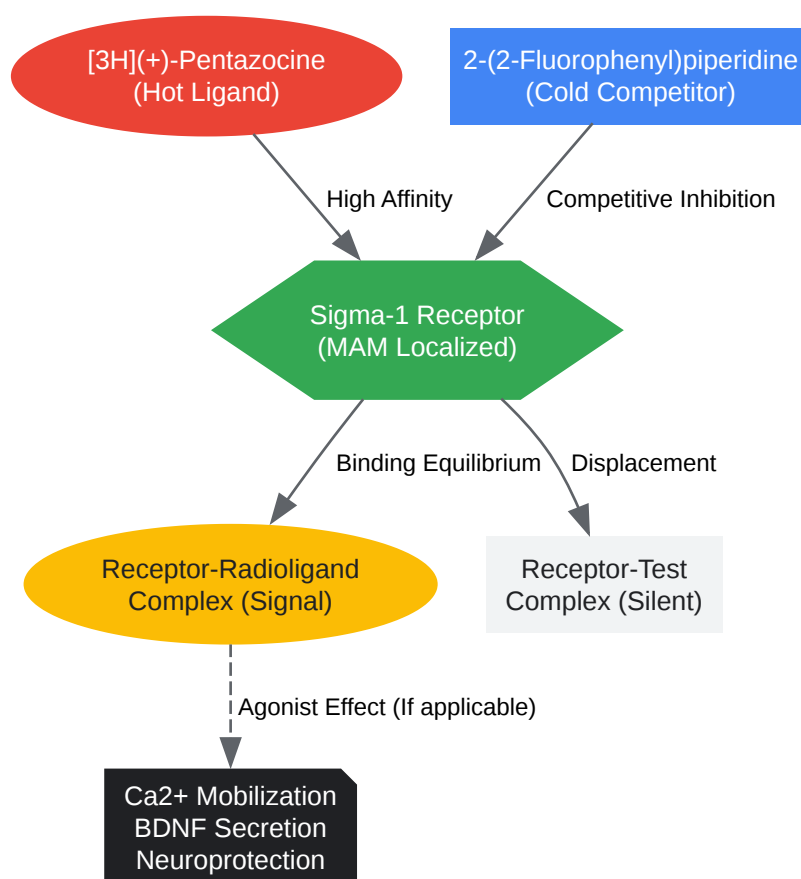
[3H](+)-Pentazocine
(Hot Ligand)

2-(2-Fluorophenyl)piperidine
(Cold Competitor)

High Affinity

Competitive Inhibition

Sigma-1 Receptor
(MAM Localized)

Binding Equilibrium

Displacement

Receptor-Radioligand
Complex (Signal)

Receptor-Test
Complex (Silent)

Agonist Effect (If applicable)

Ca2+ Mobilization
BDNF Secretion
Neuroprotection